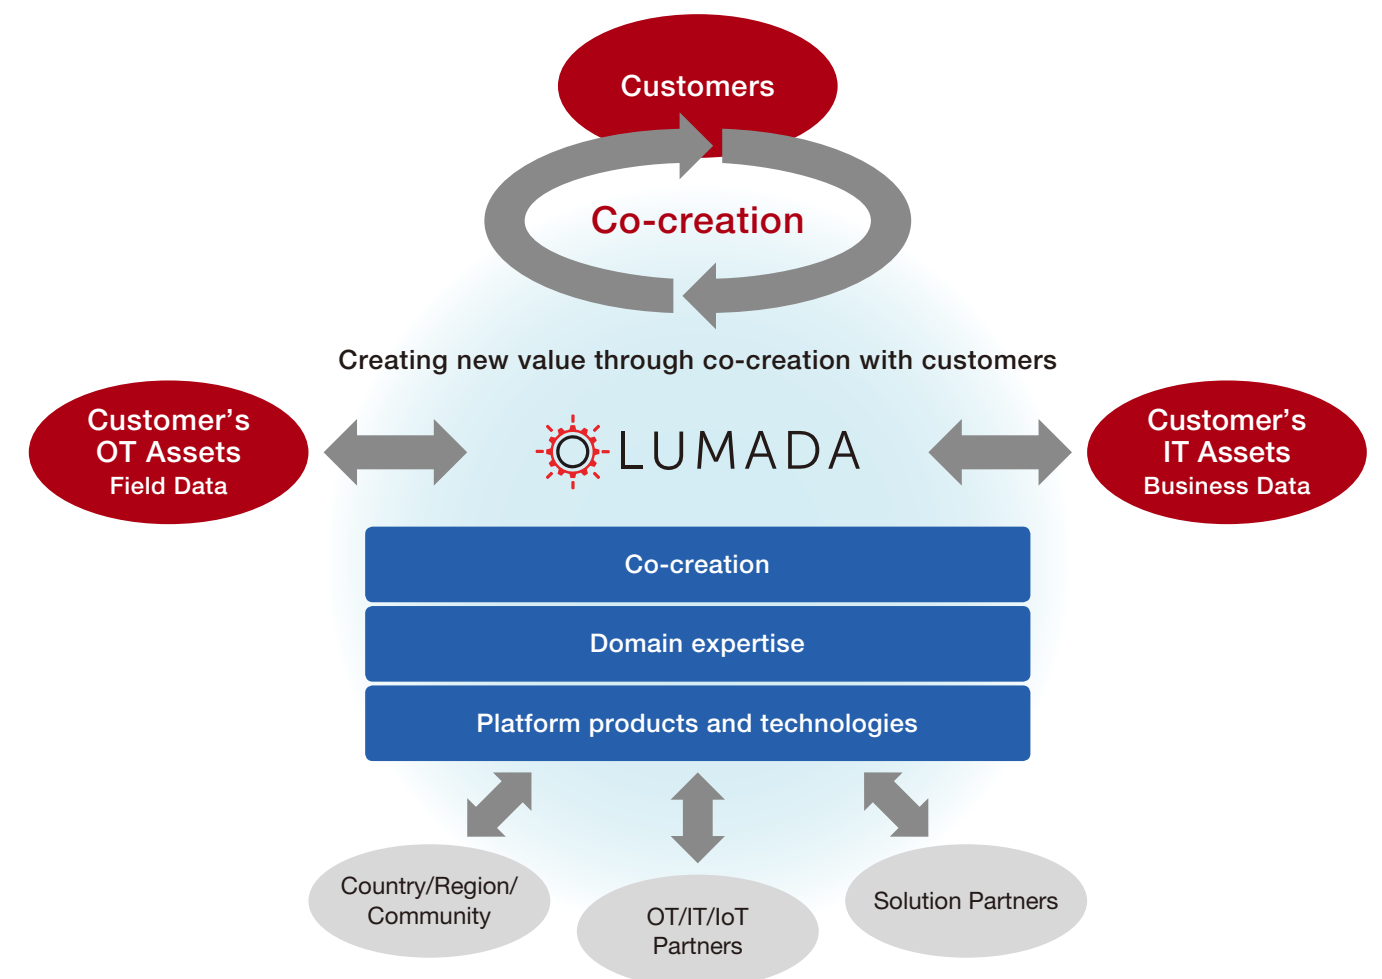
Customers

Co-creation

Creating new value through co-creation with customers

Customer’s
OT Assets
Field Data

LUMADA

Customer’s
IT Assets
Business Data

Co-creation

Domain expertise

Platform products and technologies

Country/Region/
Community

OT/IT/IoT
Partners

Solution Partners